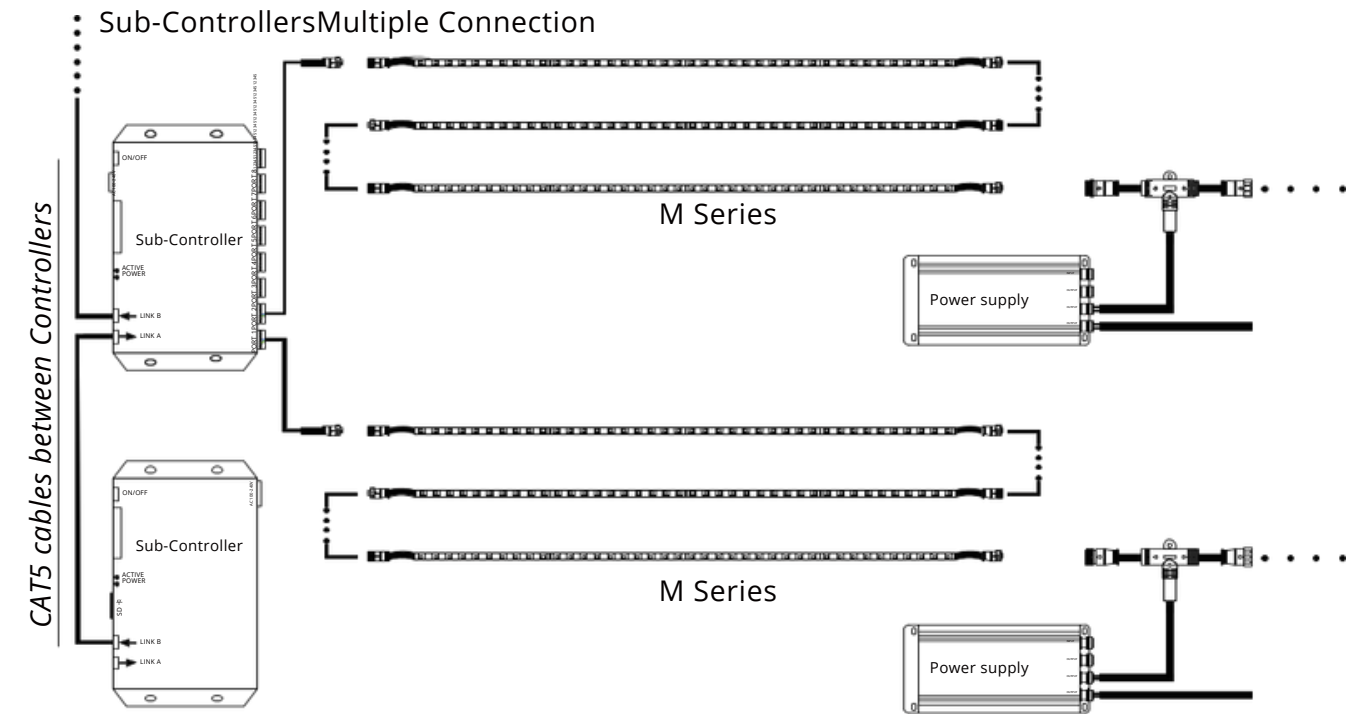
Sub-ControllersMultiple Connection

CAT5 cables between Controllers

ON/OFF

Sub-Controller

ACTIVE
POWER

LINK B

LINK A

M Series

Power supply

ON/OFF

Sub-Controller

ACTIVE
POWER

SD

LINK B

LINK A

M Series

Power supply